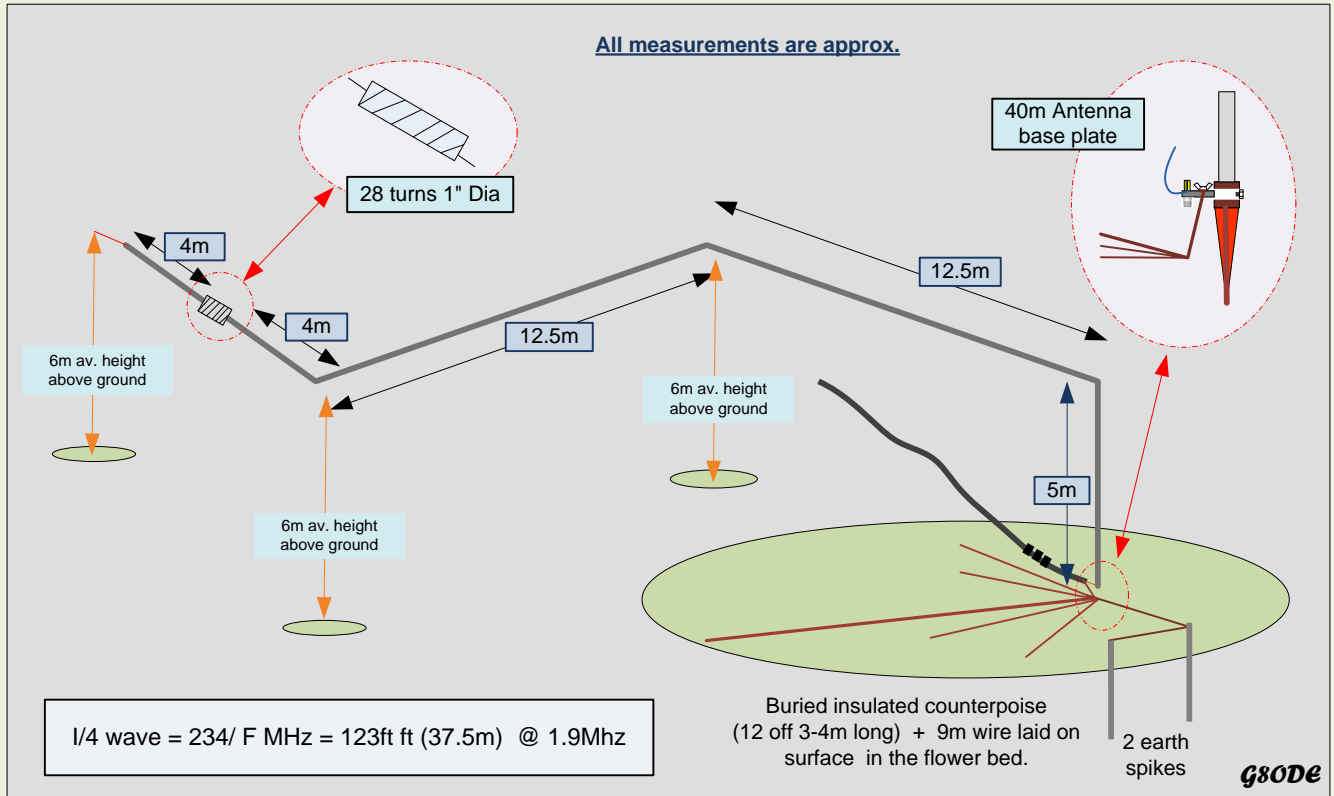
All measurements are approx.

28 turns 1" Dia

40m Antenna base plate

4m

4m

12.5m

12.5m

6m av. height above ground

6m av. height above ground

6m av. height above ground

5m

Buried insulated counterpoise (12 off 3-4m long) + 9m wire laid on surface in the flower bed.

2 earth spikes

I/4 wave = 234/ F MHz = 123ft ft (37.5m) @ 1.9Mhz

G8ODE